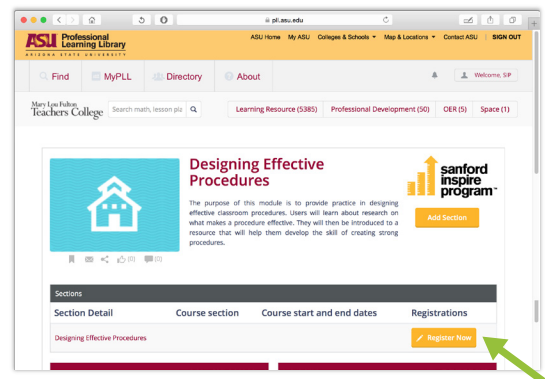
pll.asu.edu

ASU Professional Learning Library
ARIZONA STATE UNIVERSITY

ASU Home My ASU Colleges & Schools Map & Locations Contact ASU SIGN OUT

Find MyPLL Directory About

Welcome, SIP

Mary Lou Fulton Teachers College

Search math, lesson pla

Learning Resource (5385) Professional Development (50) OER (5) Space (1)

Designing Effective Procedures

The purpose of this module is to provide practice in designing effective classroom procedures. Users will learn about research on what makes a procedure effective. They will then be introduced to a resource that will help them develop the skill of creating strong procedures.

sanford inspire program™

Add Section

(0) (0)

Sections

| Section Detail | Course section | Course start and end dates | Registrations |
|---|---|---|---|
| Designing Effective Procedures | | | Register Now |